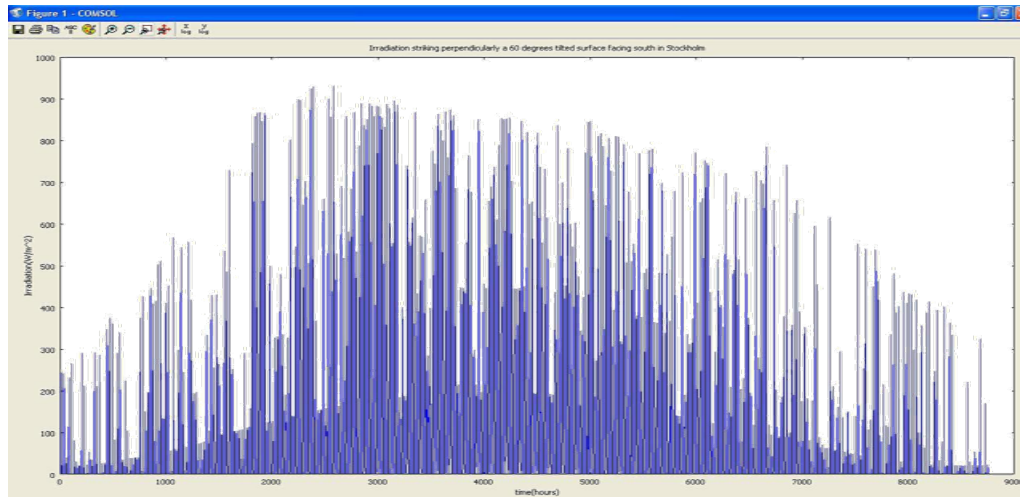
Figure 1 - COMSOL

Irradiation striking perpendicularly a 60 degrees tilted surface facing south in Stockholm

Irradiation(W/m^2)

1000
900
800
700
600
500
400
300
200
100
0

0 1000 2000 3000 4000 5000 6000 7000 8000 9000

time(hours)